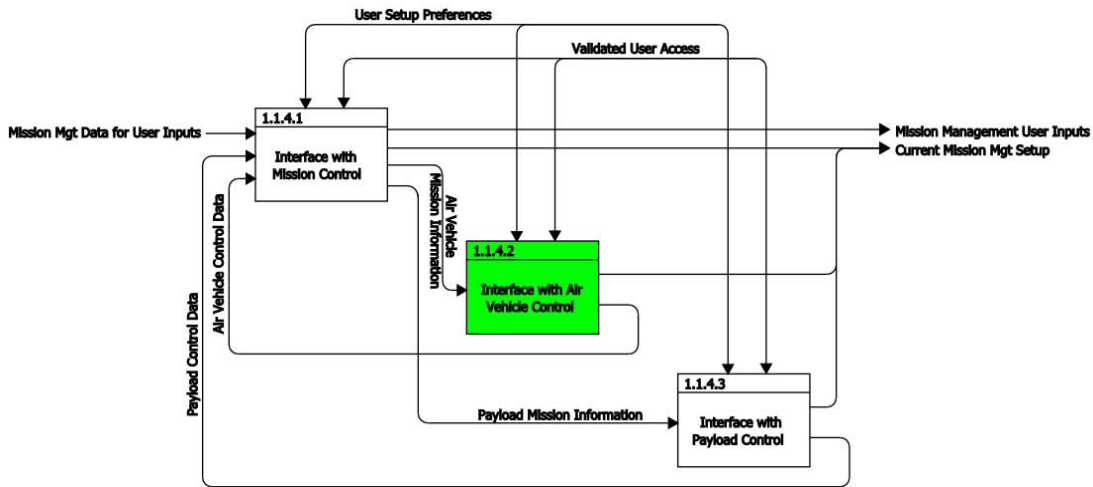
User Setup Preferences

Validated User Access

Mission Mgt Data for User Inputs

1.1.4.1

Interface with Mission Control

Mission Management User Inputs

Current Mission Mgt Setup

Air Vehicle Mission Information

Air Vehicle Control Data

Payload Control Data

1.1.4.2

Interface with Air Vehicle Control

1.1.4.3

Payload Mission Information

Interface with Payload Control